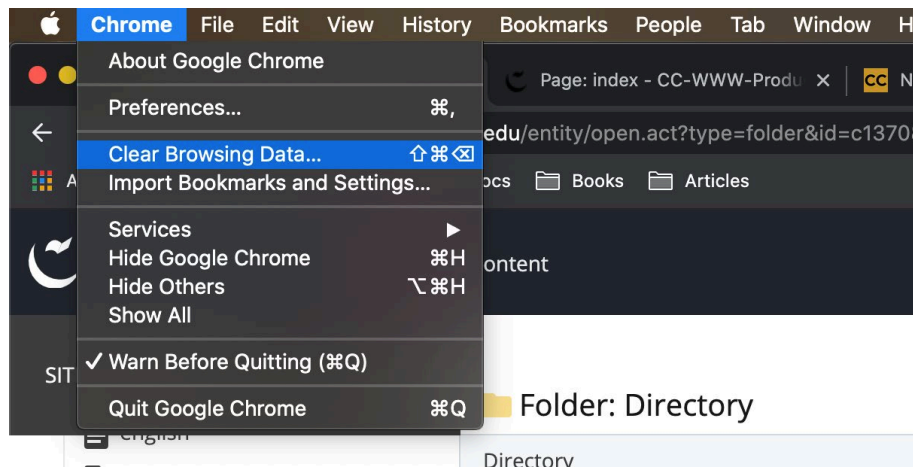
Chrome File Edit View History Bookmarks People Tab Window H

About Google Chrome

Preferences... ⌘,

Clear Browsing Data... ⇧⌘⌫
Import Bookmarks and Settings...

Services ▶
Hide Google Chrome ⌘H
Hide Others ⌥⌘H
Show All

✓ Warn Before Quitting (⌘Q)

Quit Google Chrome ⌘Q

Page: index - CC-WWW-Produ ×

CC N

edu/entity/open.act?type=folder&id=c1370

A

ocs Books Articles

ontent

SIT

Folder: Directory

English

Directory